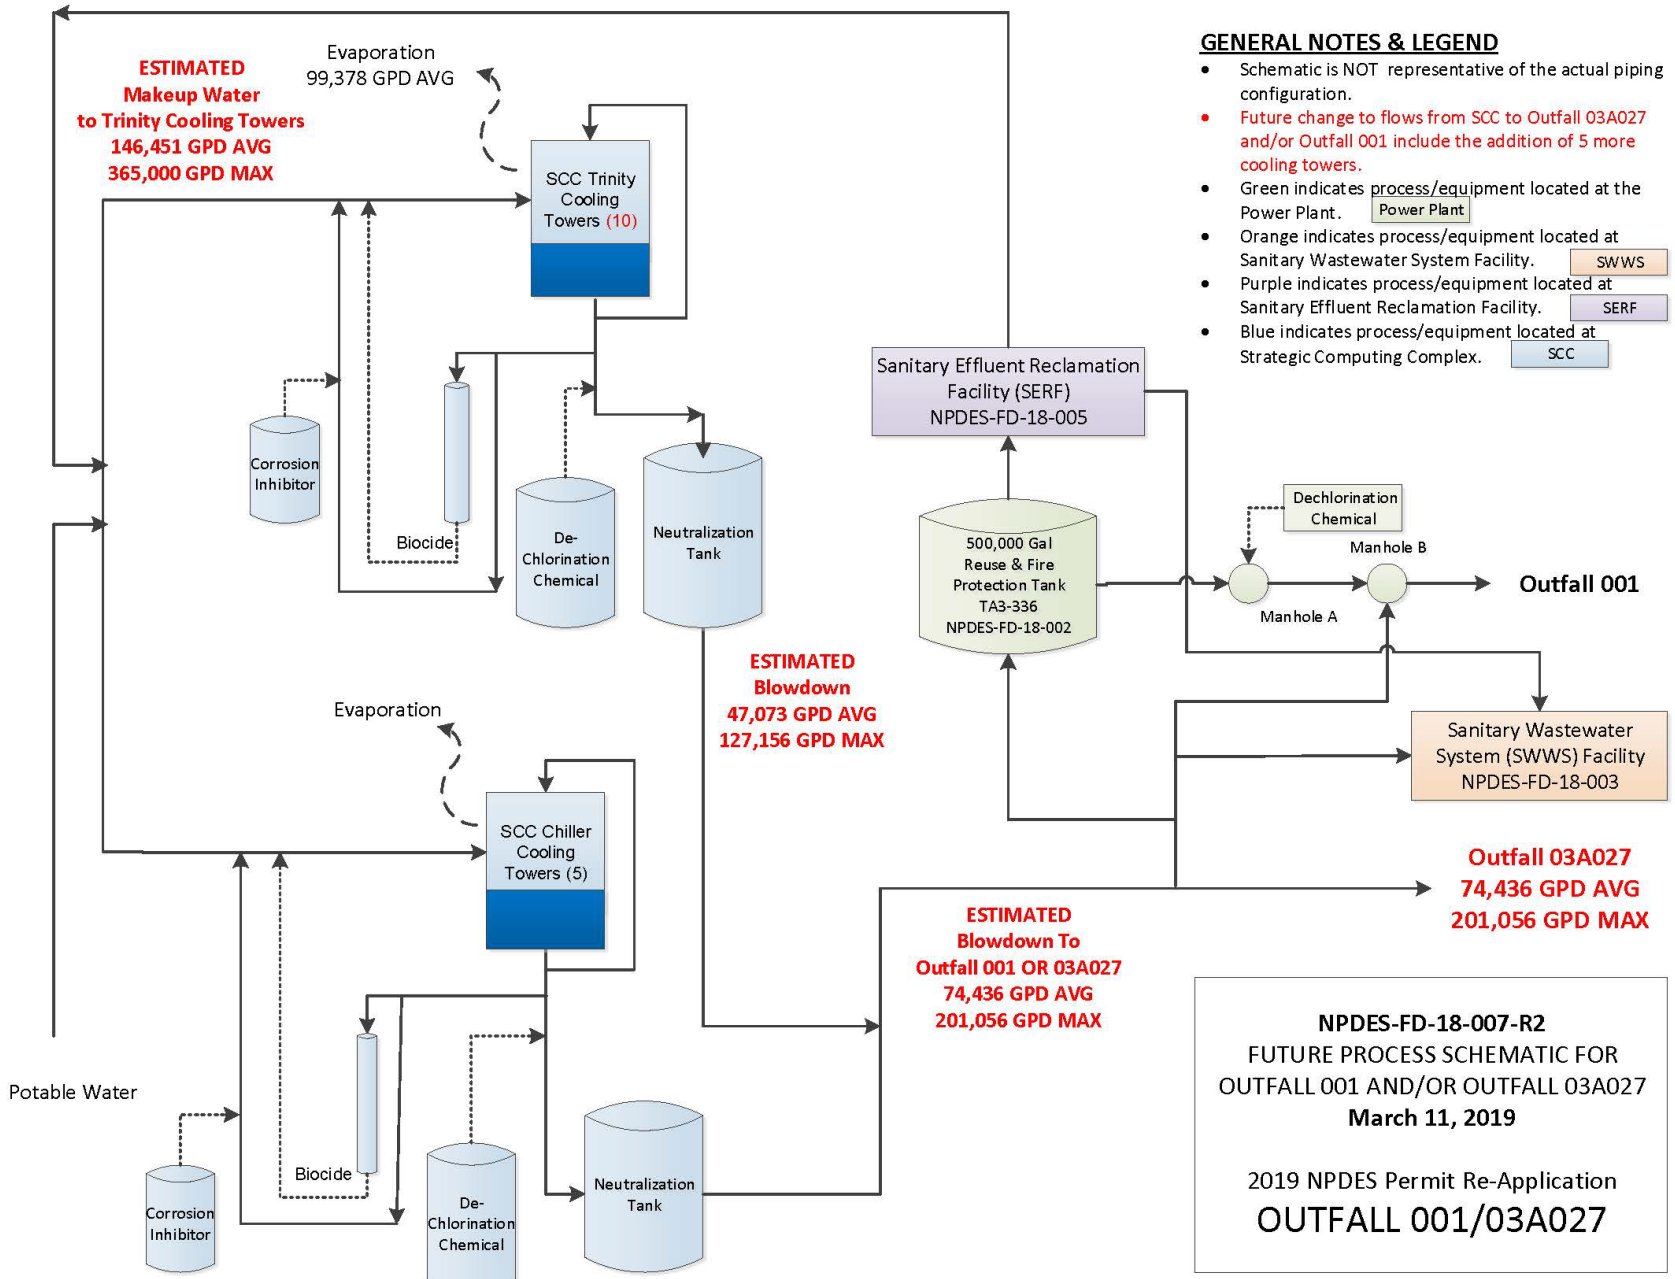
ESTIMATED
Makeup Water
to Trinity Cooling Towers
146,451 GPD AVG
365,000 GPD MAX

Evaporation
99,378 GPD AVG

SCC Trinity Cooling Towers (10)

Corrosion Inhibitor

Biocide

De-Chlorination Chemical

Neutralization Tank

ESTIMATED
Blowdown
47,073 GPD AVG
127,156 GPD MAX

Evaporation

SCC Chiller Cooling Towers (5)

Potable Water

Corrosion Inhibitor

Biocide

De-Chlorination Chemical

Neutralization Tank

ESTIMATED
Blowdown To
Outfall 001 OR 03A027
74,436 GPD AVG
201,056 GPD MAX

GENERAL NOTES & LEGEND
• Schematic is NOT representative of the actual piping configuration.
• Future change to flows from SCC to Outfall 03A027 and/or Outfall 001 include the addition of 5 more cooling towers.
• Green indicates process/equipment located at the Power Plant. Power Plant
• Orange indicates process/equipment located at Sanitary Wastewater System Facility. SWWS
• Purple indicates process/equipment located at Sanitary Effluent Reclamation Facility. SERF
• Blue indicates process/equipment located at Strategic Computing Complex. SCC

Sanitary Effluent Reclamation Facility (SERF)
NPDES-FD-18-005

Dechlorination Chemical

Manhole B

500,000 Gal Reuse & Fire Protection Tank TA3-336 NPDES-FD-18-002

Manhole A

Outfall 001

Sanitary Wastewater System (SWWS) Facility
NPDES-FD-18-003

Outfall 03A027
74,436 GPD AVG
201,056 GPD MAX

NPDES-FD-18-007-R2
FUTURE PROCESS SCHEMATIC FOR OUTFALL 001 AND/OR OUTFALL 03A027
March 11, 2019

2019 NPDES Permit Re-Application
OUTFALL 001/03A027